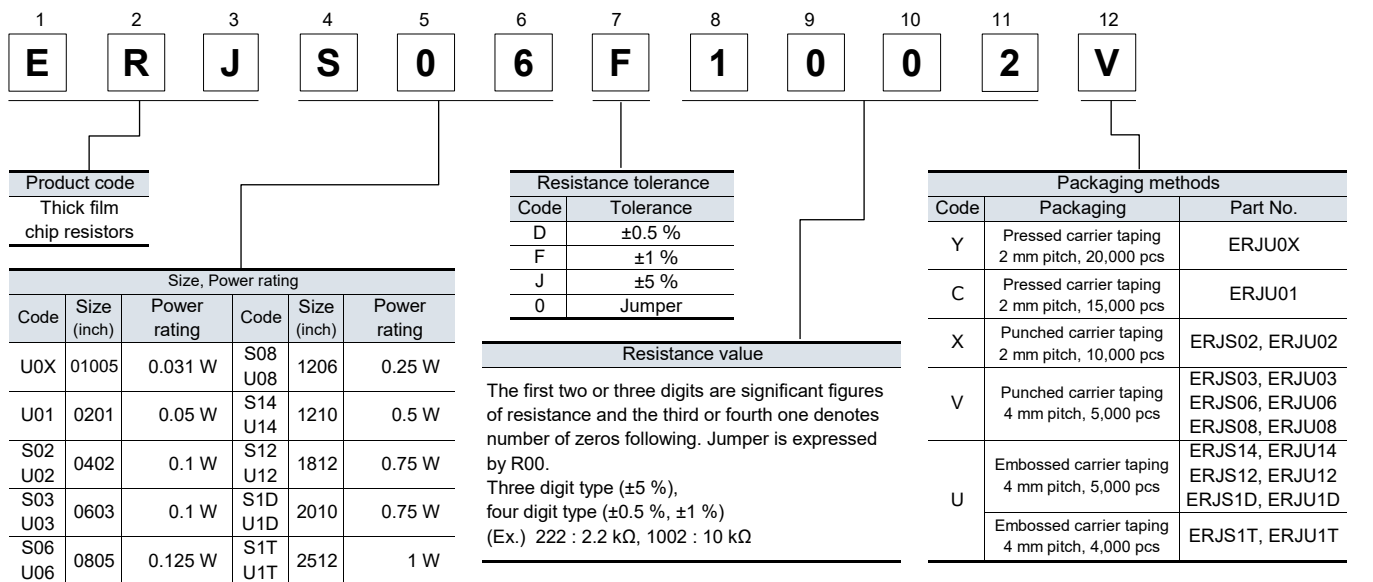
| 1 | 2 | 3 | 4 | 5 | 6 | 7 | 8 | 9 | 10 | 11 | 12 |
|---|---|---|---|---|---|---|---|---|---|---|---|
| E | R | J | S | 0 | 6 | F | 1 | 0 | 0 | 2 | V |

| Product code |
|---|
| Thick film chip resistors |

| Size, Power rating | | | | | |
|---|---|---|---|---|---|
| Code | Size (inch) | Power rating | Code | Size (inch) | Power rating |
| U0X | 01005 | 0.031 W | S08 U08 | 1206 | 0.25 W |
| U01 | 0201 | 0.05 W | S14 U14 | 1210 | 0.5 W |
| S02 U02 | 0402 | 0.1 W | S12 U12 | 1812 | 0.75 W |
| S03 U03 | 0603 | 0.1 W | S1D U1D | 2010 | 0.75 W |
| S06 U06 | 0805 | 0.125 W | S1T U1T | 2512 | 1 W |

| Resistance tolerance | |
|---|---|
| Code | Tolerance |
| D | ±0.5 % |
| F | ±1 % |
| J | ±5 % |
| 0 | Jumper |

Resistance value

The first two or three digits are significant figures of resistance and the third or fourth one denotes number of zeros following. Jumper is expressed by R00.
Three digit type (±5 %),
four digit type (±0.5 %, ±1 %)
(Ex.) 222 : 2.2 kΩ, 1002 : 10 kΩ

| Packaging methods | | |
|---|---|---|
| Code | Packaging | Part No. |
| Y | Pressed carrier taping 2 mm pitch, 20,000 pcs | ERJU0X |
| C | Pressed carrier taping 2 mm pitch, 15,000 pcs | ERJU01 |
| X | Punched carrier taping 2 mm pitch, 10,000 pcs | ERJS02, ERJU02 |
| V | Punched carrier taping 4 mm pitch, 5,000 pcs | ERJS03, ERJU03 ERJS06, ERJU06 ERJS08, ERJU08 |
| U | Embossed carrier taping 4 mm pitch, 5,000 pcs | ERJS14, ERJU14 ERJS12, ERJU12 ERJS1D, ERJU1D |
| U | Embossed carrier taping 4 mm pitch, 4,000 pcs | ERJS1T, ERJU1T |